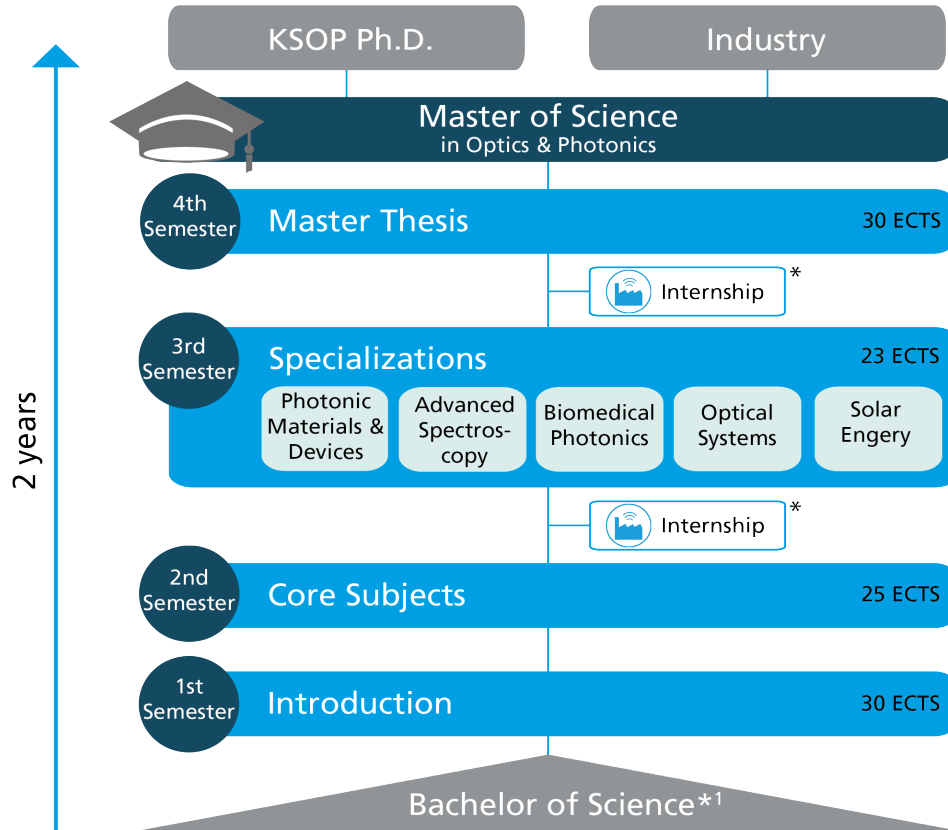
KSOP Ph.D.

Industry

Master of Science
in Optics & Photonics

2 years

4th Semester

Master Thesis

30 ECTS

Internship *

3rd Semester

Specializations

23 ECTS

Photonic Materials & Devices

Advanced Spectroscopy

Biomedical Photonics

Optical Systems

Solar Engery

Internship *

2nd Semester

Core Subjects

25 ECTS

1st Semester

Introduction

30 ECTS

Bachelor of Science*$^1$